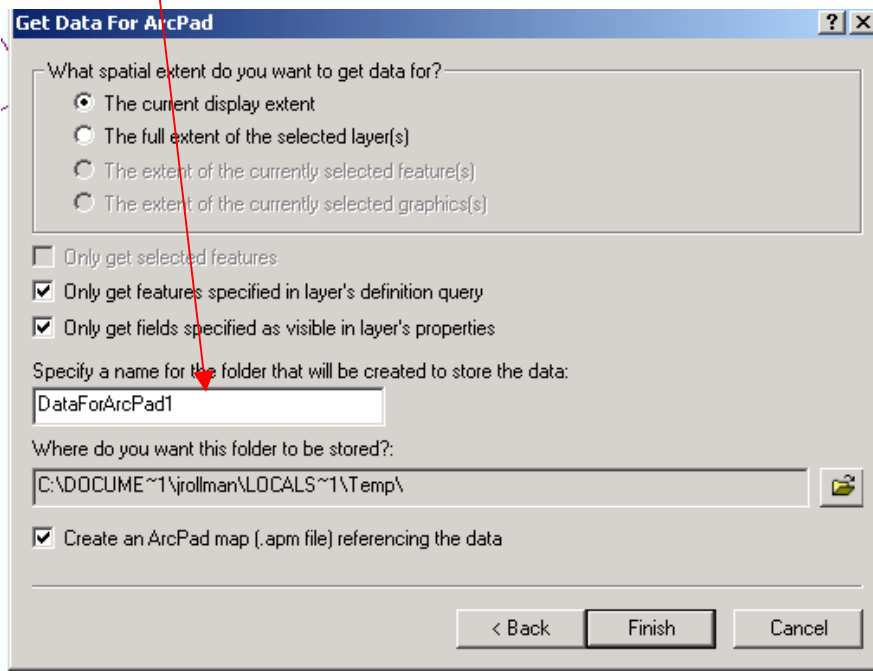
Get Data For ArcPad

?

X

What spatial extent do you want to get data for?

The current display extent

The full extent of the selected layer(s)

The extent of the currently selected feature(s)

The extent of the currently selected graphics(s)

Only get selected features

Only get features specified in layer's definition query

Only get fields specified as visible in layer's properties

Specify a name for the folder that will be created to store the data:

DataForArcPad1

Where do you want this folder to be stored?:

C:\DOCUME~1\jrollman\LOCALS~1\Temp\

Create an ArcPad map (.apm file) referencing the data

< Back

Finish

Cancel